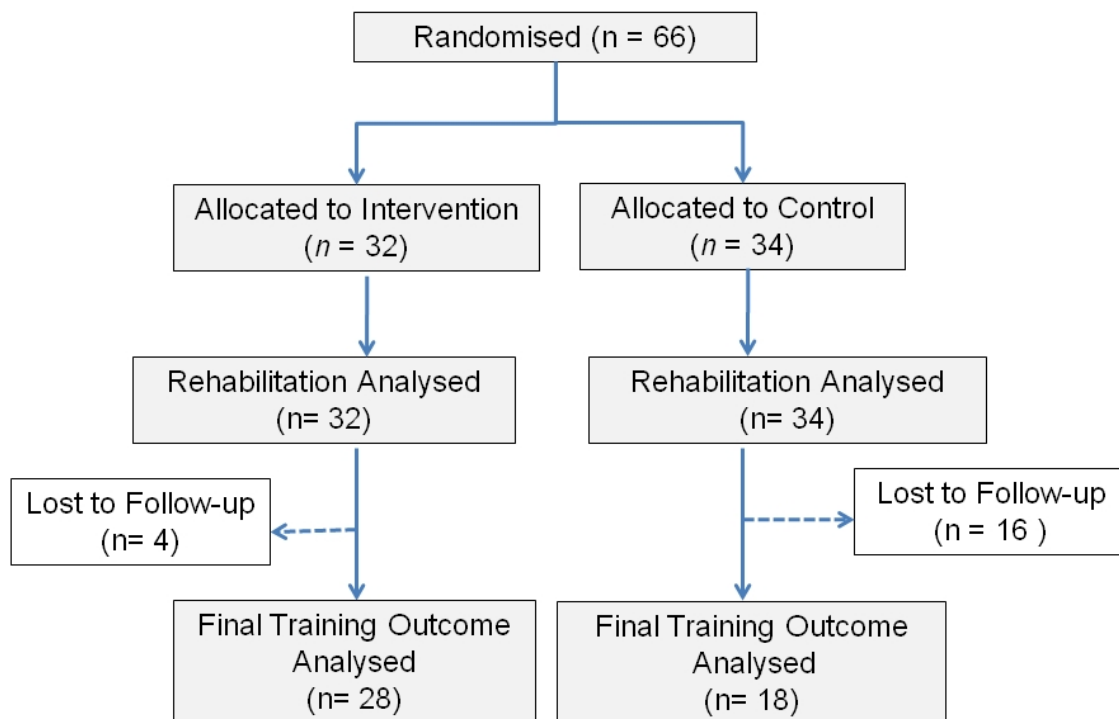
Randomised (n = 66)

Allocated to Intervention ($n$ = 32)

Allocated to Control ($n$ = 34)

Rehabilitation Analysed (n= 32)

Rehabilitation Analysed (n= 34)

Lost to Follow-up (n= 4)

Lost to Follow-up (n = 16 )

Final Training Outcome Analysed (n= 28)

Final Training Outcome Analysed (n= 18)